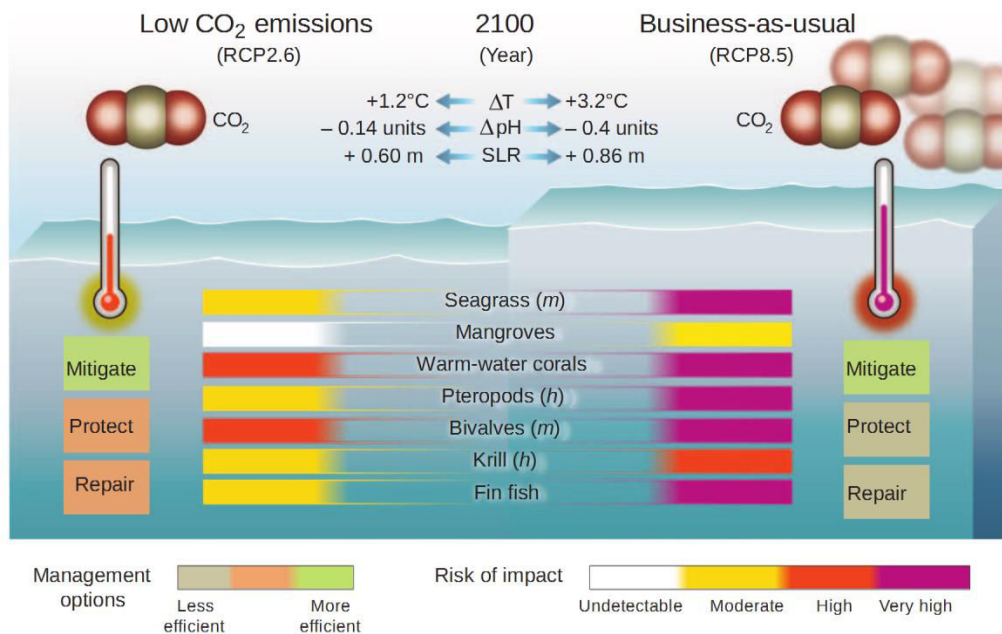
Low $CO_2$ emissions
(RCP2.6)

2100
(Year)

Business-as-usual
(RCP8.5)

$CO_2$

+1.2°C ΔT +3.2°C
– 0.14 units ΔpH – 0.4 units
+ 0.60 m SLR + 0.86 m

$CO_2$

Seagrass (*m*)
Mangroves
Warm-water corals
Pteropods (*h*)
Bivalves (*m*)
Krill (*h*)
Fin fish

Mitigate
Protect
Repair

Mitigate
Protect
Repair

Management options
Less efficient
More efficient

Risk of impact
Undetectable
Moderate
High
Very high